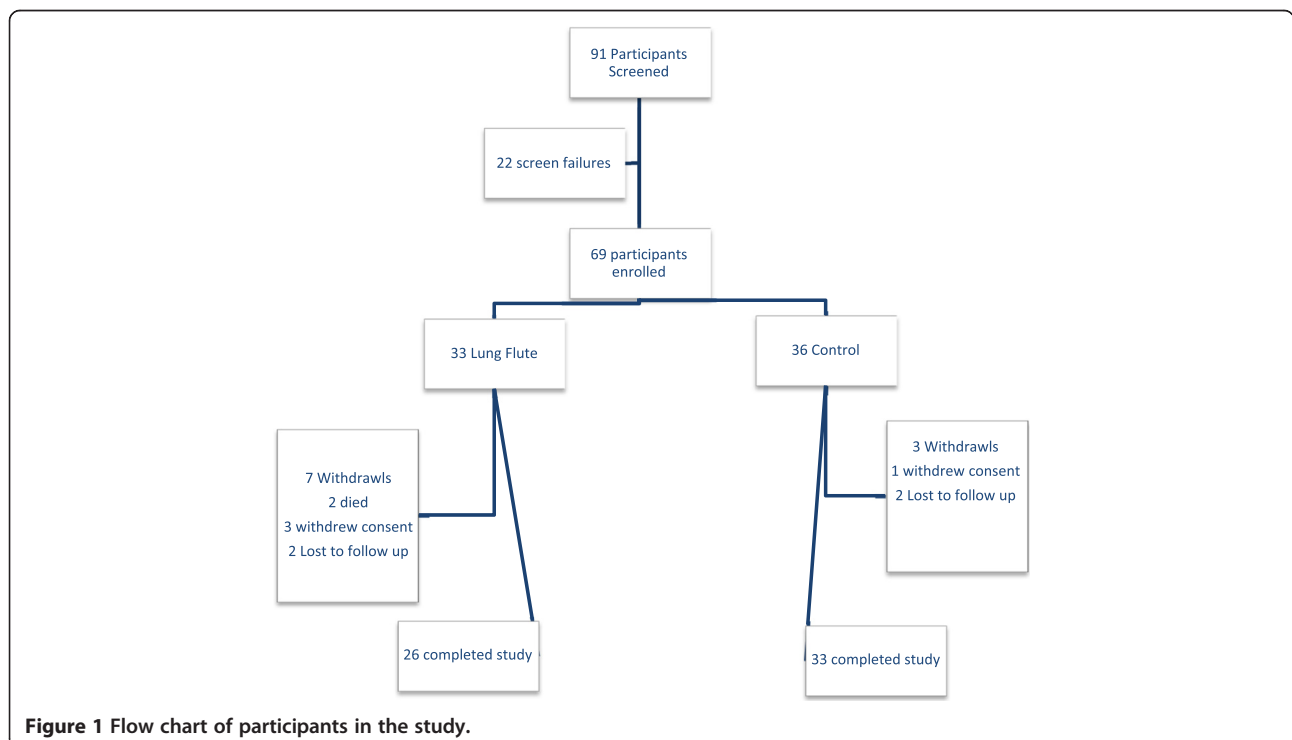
91 Participants Screened

22 screen failures

69 participants enrolled

33 Lung Flute

36 Control

7 Withdrawls
2 died
3 withdrew consent
2 Lost to follow up

3 Withdrawls
1 withdrew consent
2 Lost to follow up

26 completed study

33 completed study

**Figure 1 Flow chart of participants in the study.**